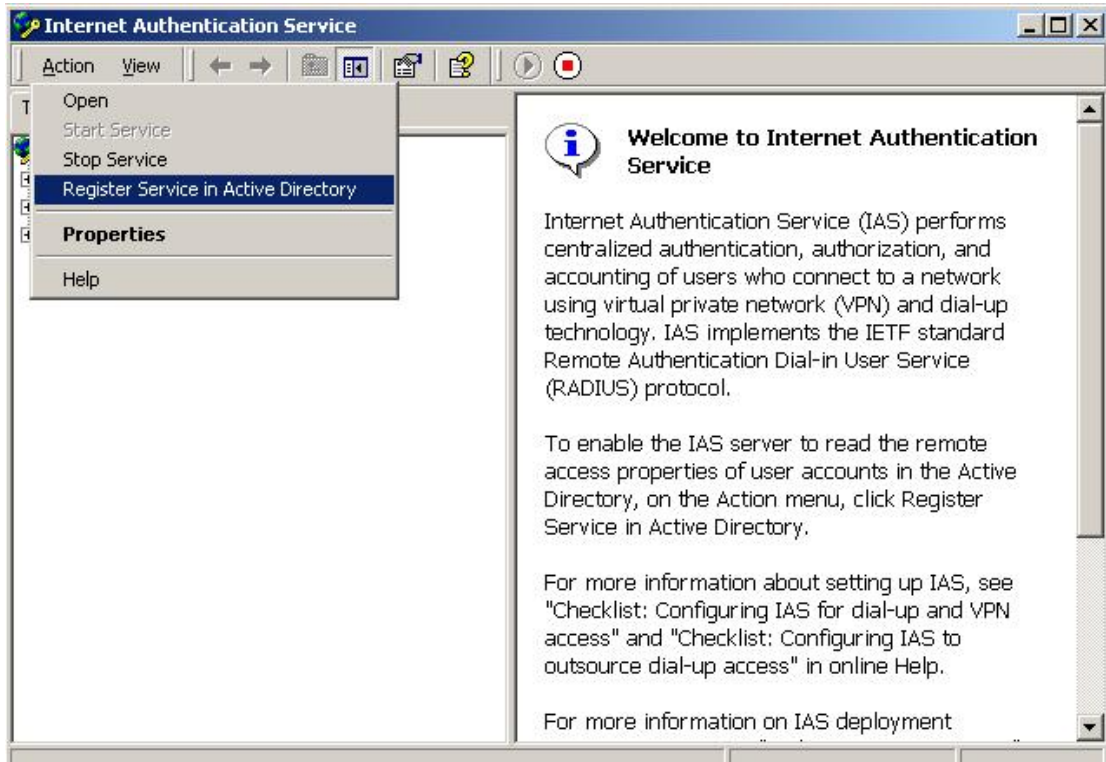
Internet Authentication Service

Action View

T

Open
Start Service
Stop Service
Register Service in Active Directory
Properties
Help

Welcome to Internet Authentication Service

Internet Authentication Service (IAS) performs centralized authentication, authorization, and accounting of users who connect to a network using virtual private network (VPN) and dial-up technology. IAS implements the IETF standard Remote Authentication Dial-in User Service (RADIUS) protocol.

To enable the IAS server to read the remote access properties of user accounts in the Active Directory, on the Action menu, click Register Service in Active Directory.

For more information about setting up IAS, see "Checklist: Configuring IAS for dial-up and VPN access" and "Checklist: Configuring IAS to outsource dial-up access" in online Help.

For more information on IAS deployment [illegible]